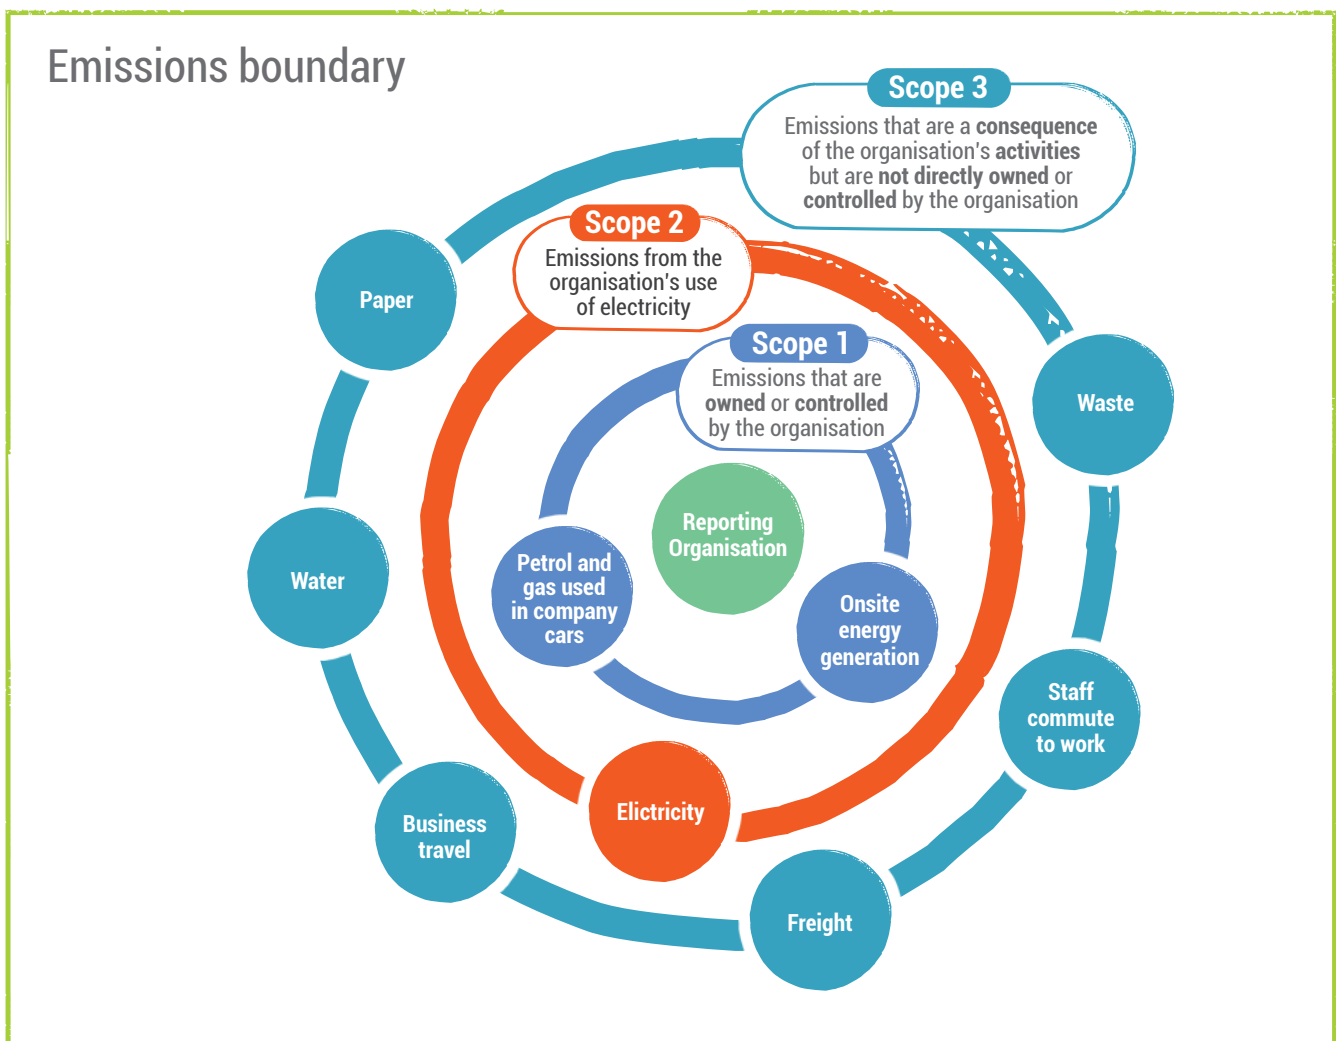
Emissions boundary

Scope 3
Emissions that are a consequence of the organisation's activities but are not directly owned or controlled by the organisation

Scope 2
Emissions from the organisation's use of electricity

Scope 1
Emissions that are owned or controlled by the organisation

Paper

Waste

Water

Reporting Organisation

Petrol and gas used in company cars

Onsite energy generation

Staff commute to work

Business travel

Elictricity

Freight